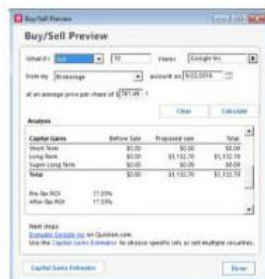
Buy/Sell Preview

Buy/Sell Preview

What if I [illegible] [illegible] shares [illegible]

from my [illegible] account on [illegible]

at an average price per share of $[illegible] ?

Clear Calculate

Analysis

| Capital Gains | Before Sale | Proposed sale | Total |
|---|---|---|---|
| Short Term | $0.00 | $0.00 | $0.00 |
| Long Term | $0.00 | $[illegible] | $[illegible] |
| Super Long Term | $0.00 | $0.00 | $0.00 |
| Total | $0.00 | $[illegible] | $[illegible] |

Pre-Tax ROI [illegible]
After-Tax ROI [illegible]

Next steps:
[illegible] on Quicken.com.
Use the Capital Gains Estimator to choose specific lots or sell multiple securities.

Capital Gains Estimator

Close